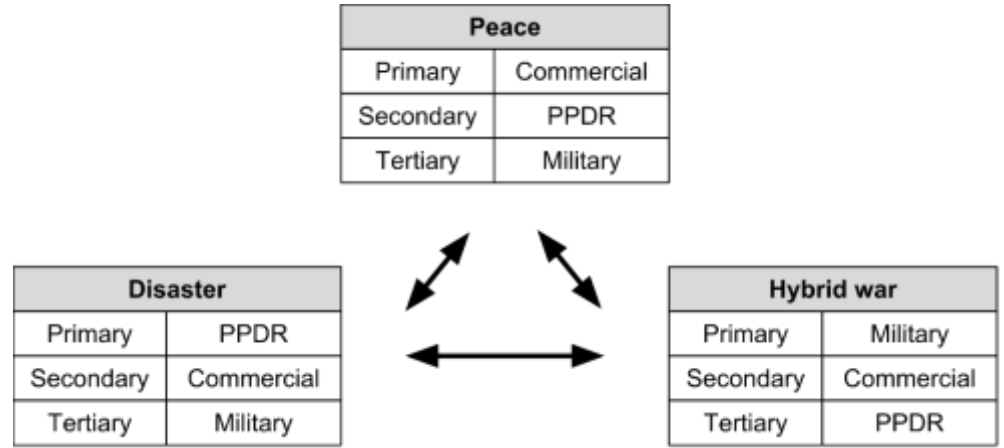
| Peace | |
|---|---|
| Primary | Commercial |
| Secondary | PPDR |
| Tertiary | Military |

| Disaster | |
|---|---|
| Primary | PPDR |
| Secondary | Commercial |
| Tertiary | Military |

| Hybrid war | |
|---|---|
| Primary | Military |
| Secondary | Commercial |
| Tertiary | PPDR |